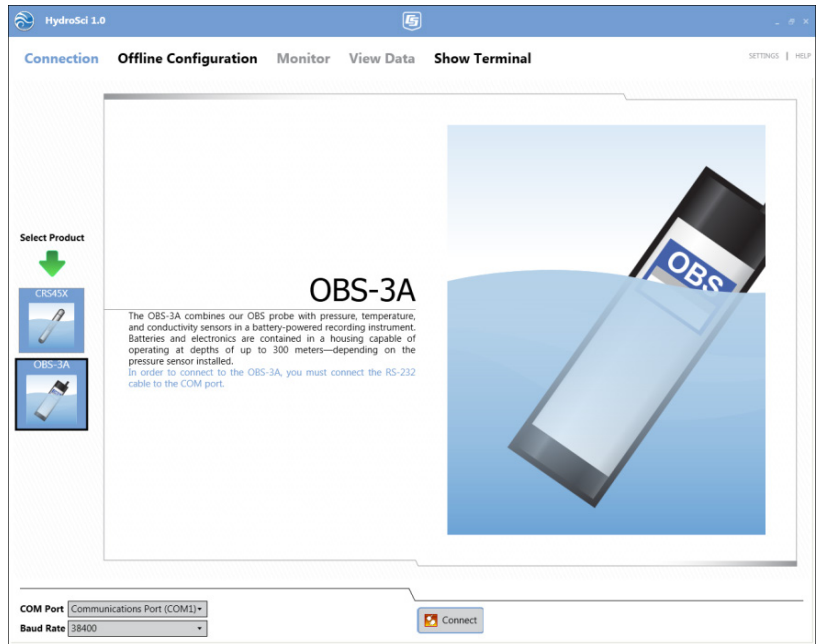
HydroSci 1.0

Connection Offline Configuration Monitor View Data Show Terminal

SETTINGS | HELP

Select Product

CRS45X

OBS-3A

OBS-3A

The OBS-3A combines our OBS probe with pressure, temperature, and conductivity sensors in a battery-powered recording instrument. Batteries and electronics are contained in a housing capable of operating at depths of up to 300 meters—depending on the pressure sensor installed.

In order to connect to the OBS-3A, you must connect the RS-232 cable to the COM port.

OBS

COM Port Communications Port (COM1)

Baud Rate 38400

Connect